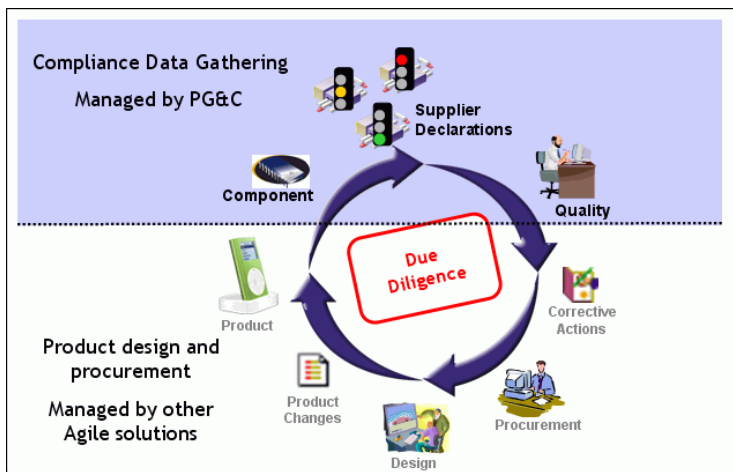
Compliance Data Gathering

Managed by PG&C

Supplier Declarations

Component

Quality

Due Diligence

Product

Corrective Actions

Product design and procurement

Managed by other Agile solutions

Product Changes

Procurement

Design